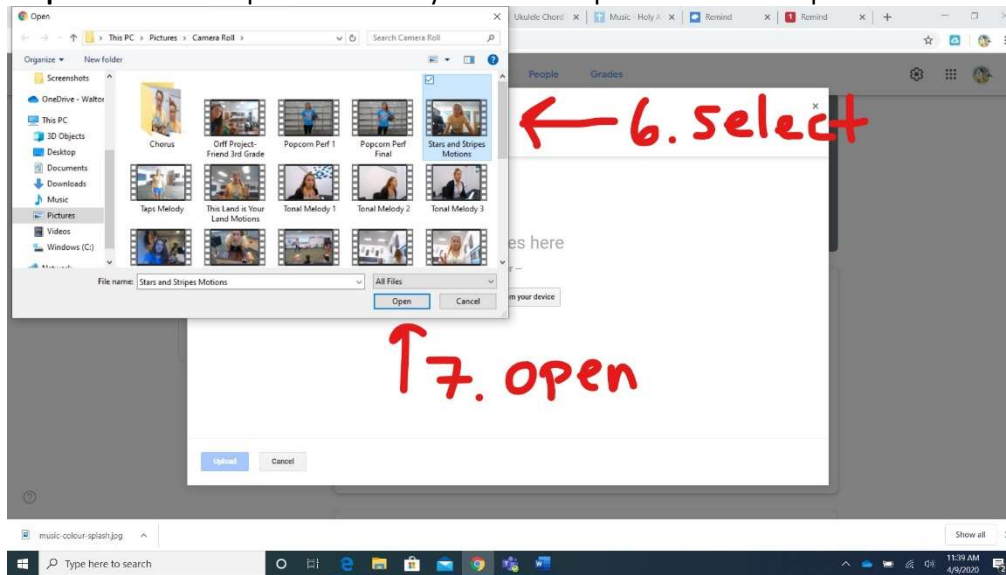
Open

This PC > Pictures > Camera Roll >

Search Camera Roll

Organize ▾ New folder

Screenshots
OneDrive - Walto
This PC
3D Objects
Desktop
Documents
Downloads
Music
Pictures
Videos
Windows (C:)

Chorus
Orff Project-Friend 3rd Grade
Popcorn Perf 1
Popcorn Perf Final
Stars and Stripes Motions
Taps Melody
This Land is Your Land Motions
Tonal Melody 1
Tonal Melody 2
Tonal Melody 3

File name: Stars and Stripes Motions
All Files
Open
Cancel

Ukulele Chord ×
Music - Holy A ×
Remind ×
Remind ×
+

People
Grades

6. select

es here

m your device

7. open

Upload
Cancel

music-colour-splash.jpg
Show all

Type here to search

11:39 AM
4/9/2020